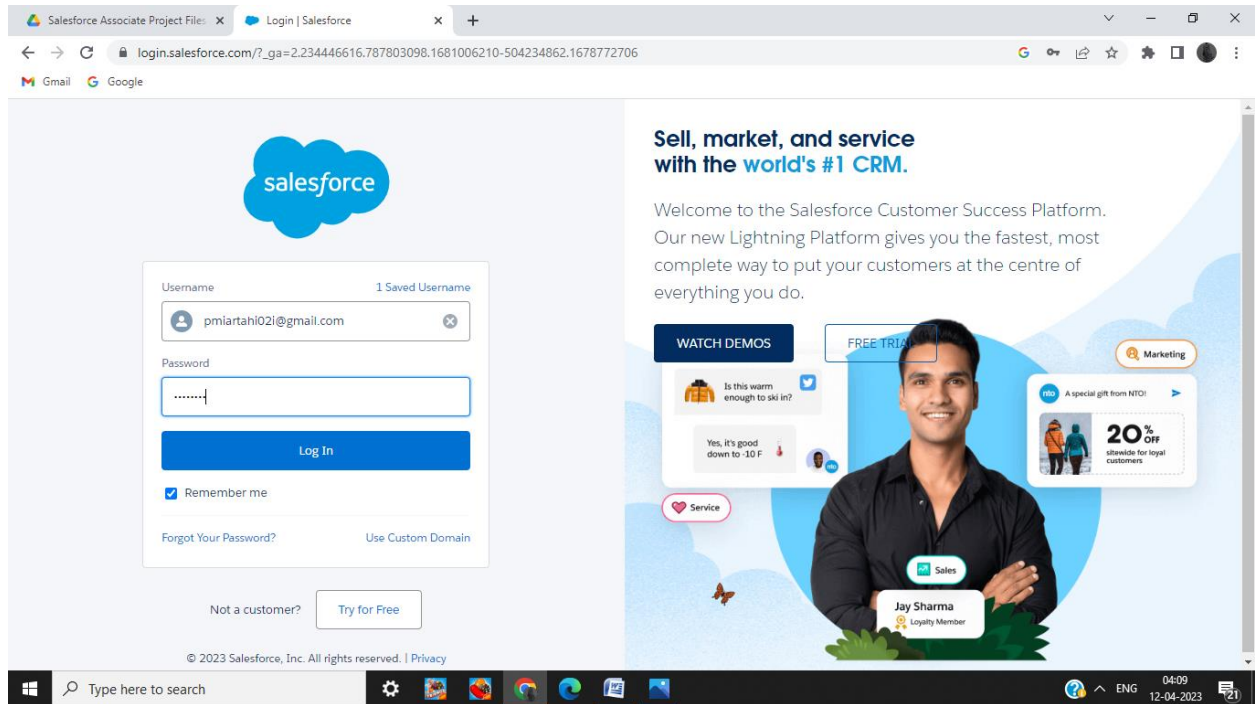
Salesforce Associate Project Files ×   Login | Salesforce ×   +

login.salesforce.com/?_ga=2.234446616.787803098.1681006210-504234862.1678772706

Gmail   Google

salesforce

Username   1 Saved Username

pmiartahi02i@gmail.com

Password

·······

Log In

Remember me

Forgot Your Password?   Use Custom Domain

Not a customer?   Try for Free

© 2023 Salesforce, Inc. All rights reserved. | Privacy

Sell, market, and service with the world's #1 CRM.

Welcome to the Salesforce Customer Success Platform. Our new Lightning Platform gives you the fastest, most complete way to put your customers at the centre of everything you do.

WATCH DEMOS   FREE TRIA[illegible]

Marketing

Is this warm enough to ski in?

Yes, it's good down to -10 F

nto   A special gift from NTO!

20% OFF sitewide for loyal customers

Service

Sales

Jay Sharma
Loyalty Member

Type here to search

ENG   04:09   12-04-2023   21